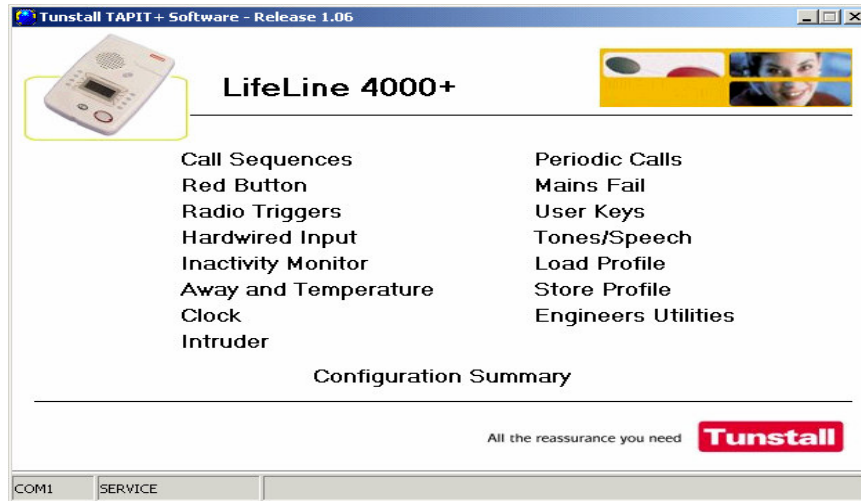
Tunstall TAPIT+ Software - Release 1.06

LifeLine 4000+

Call Sequences
Red Button
Radio Triggers
Hardwired Input
Inactivity Monitor
Away and Temperature
Clock
Intruder

Periodic Calls
Mains Fail
User Keys
Tones/Speech
Load Profile
Store Profile
Engineers Utilities

Configuration Summary

All the reassurance you need Tunstall

COM1 SERVICE